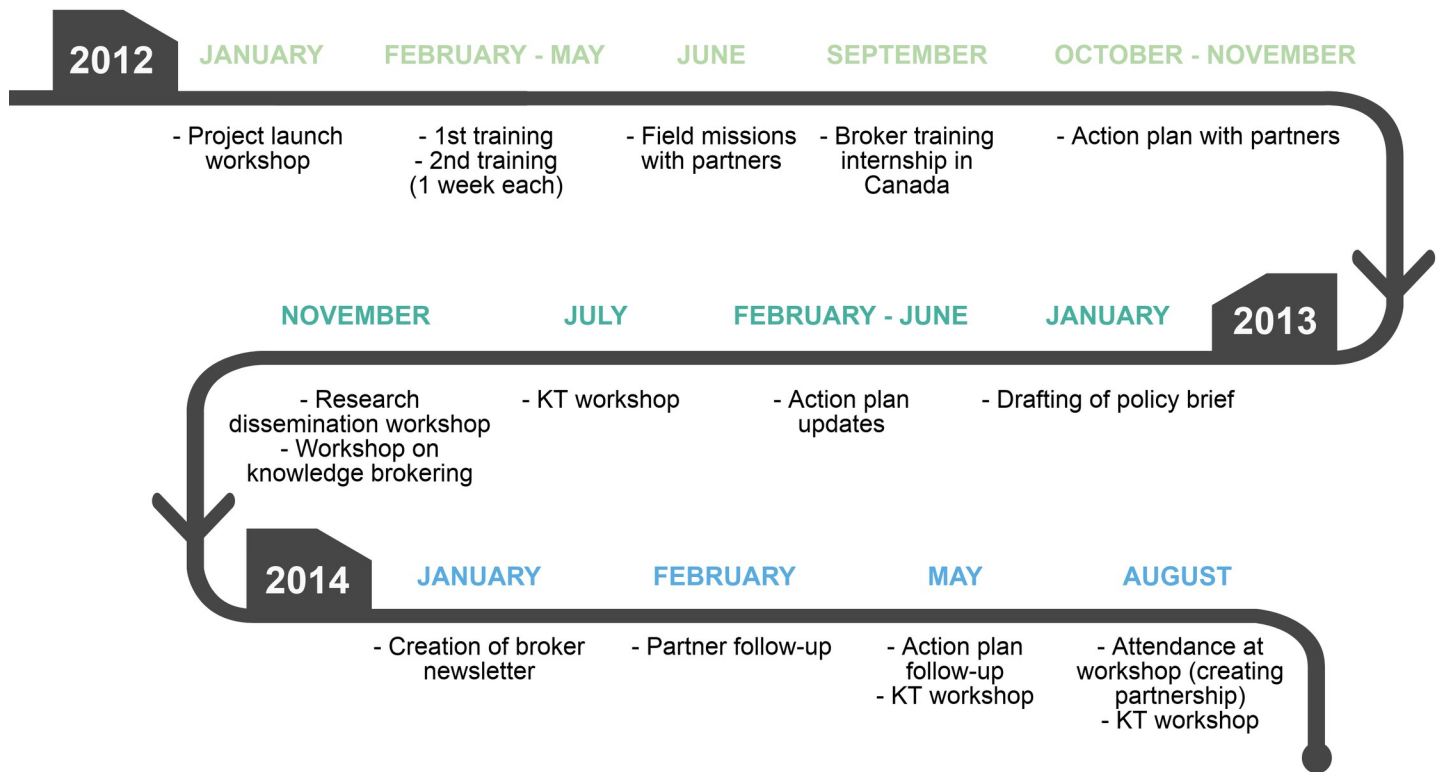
2012

JANUARY
- Project launch workshop

FEBRUARY - MAY
- 1st training
- 2nd training
(1 week each)

JUNE
- Field missions with partners

SEPTEMBER
- Broker training internship in Canada

OCTOBER - NOVEMBER
- Action plan with partners

2013

JANUARY
- Drafting of policy brief

FEBRUARY - JUNE
- Action plan updates

JULY
- KT workshop

NOVEMBER
- Research dissemination workshop
- Workshop on knowledge brokering

2014

JANUARY
- Creation of broker newsletter

FEBRUARY
- Partner follow-up

MAY
- Action plan follow-up
- KT workshop

AUGUST
- Attendance at workshop (creating partnership)
- KT workshop